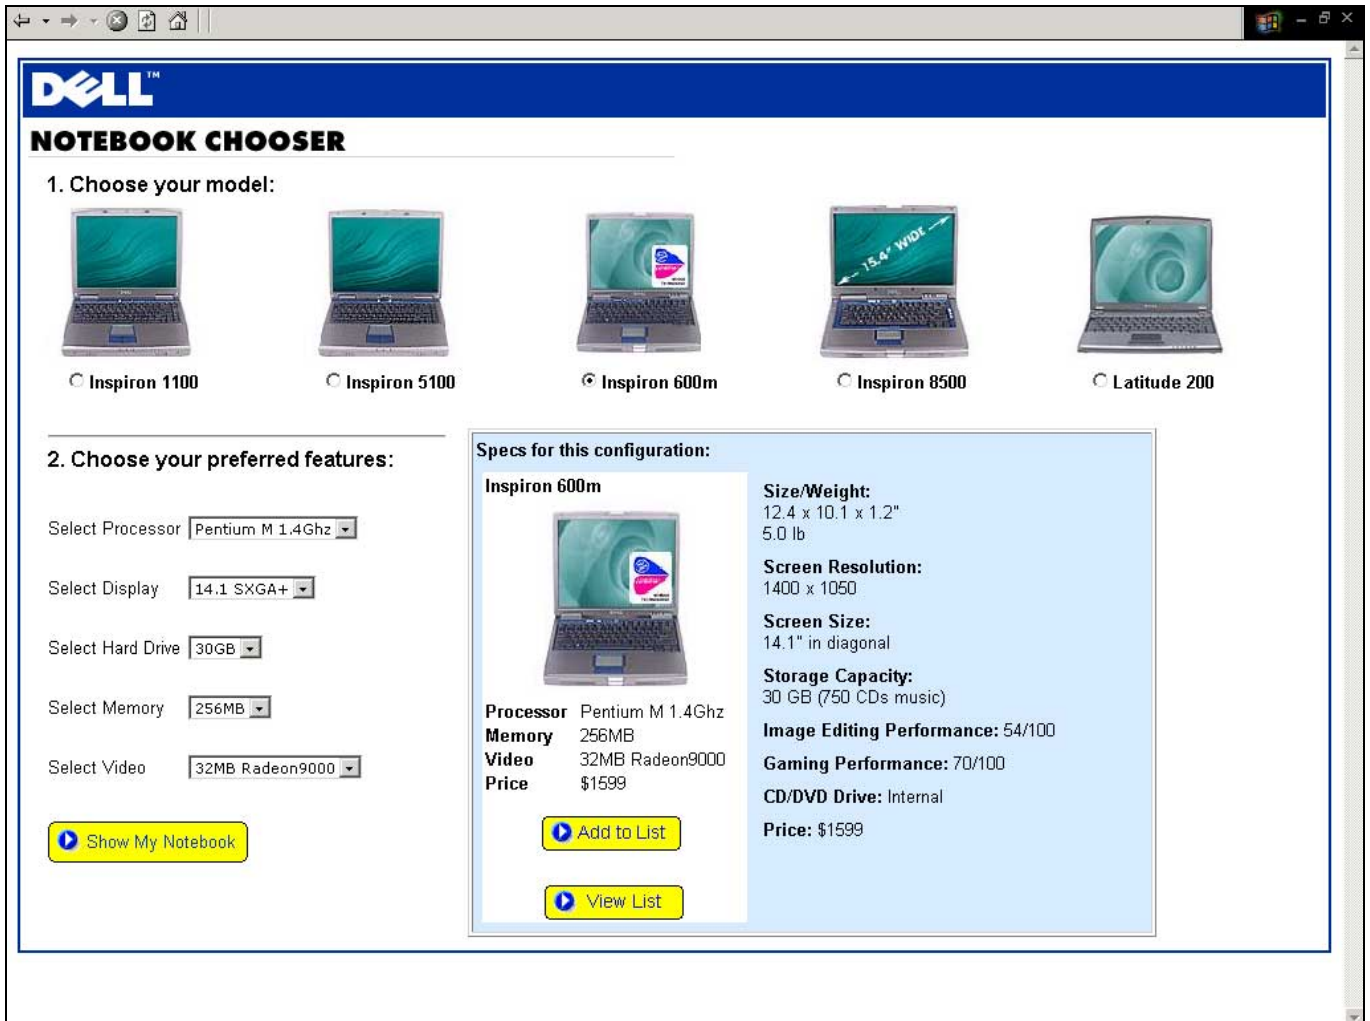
DELL™

NOTEBOOK CHOOSER

1. Choose your model:

15.4" WIDE

Inspiron 1100
Inspiron 5100
Inspiron 600m
Inspiron 8500
Latitude 200

2. Choose your preferred features:

Select Processor Pentium M 1.4Ghz

Select Display 14.1 SXGA+

Select Hard Drive 30GB

Select Memory 256MB

Select Video 32MB Radeon9000

Show My Notebook

Specs for this configuration:

Inspiron 600m

| Processor | Pentium M 1.4Ghz |
|---|---|
| Memory | 256MB |
| Video | 32MB Radeon9000 |
| Price | $1599 |

Add to List

View List

Size/Weight:
12.4 x 10.1 x 1.2"
5.0 lb

Screen Resolution:
1400 x 1050

Screen Size:
14.1" in diagonal

Storage Capacity:
30 GB (750 CDs music)

Image Editing Performance: 54/100

Gaming Performance: 70/100

CD/DVD Drive: Internal

Price: $1599